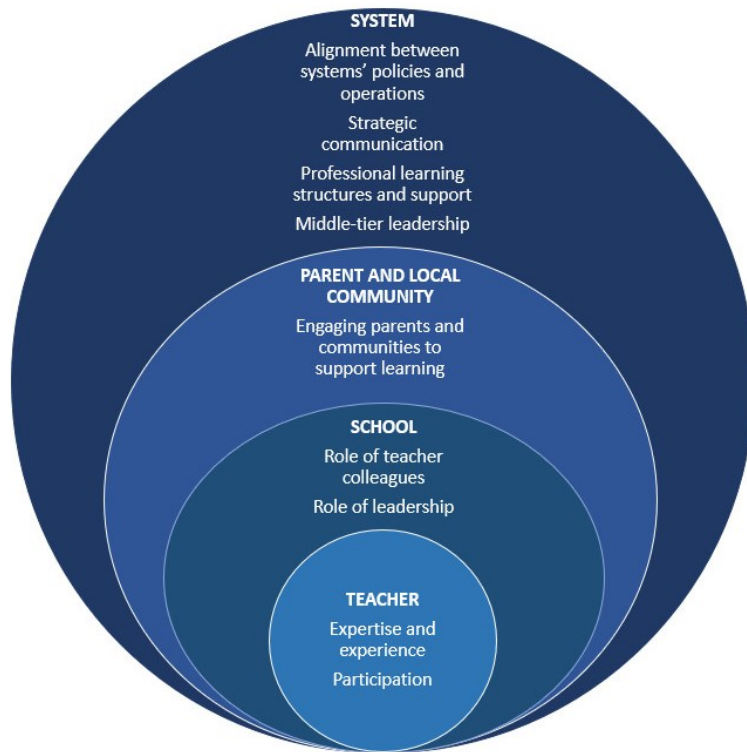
SYSTEM

Alignment between systems’ policies and operations

Strategic communication

Professional learning structures and support

Middle-tier leadership

PARENT AND LOCAL COMMUNITY

Engaging parents and communities to support learning

SCHOOL

Role of teacher colleagues

Role of leadership

TEACHER

Expertise and experience

Participation